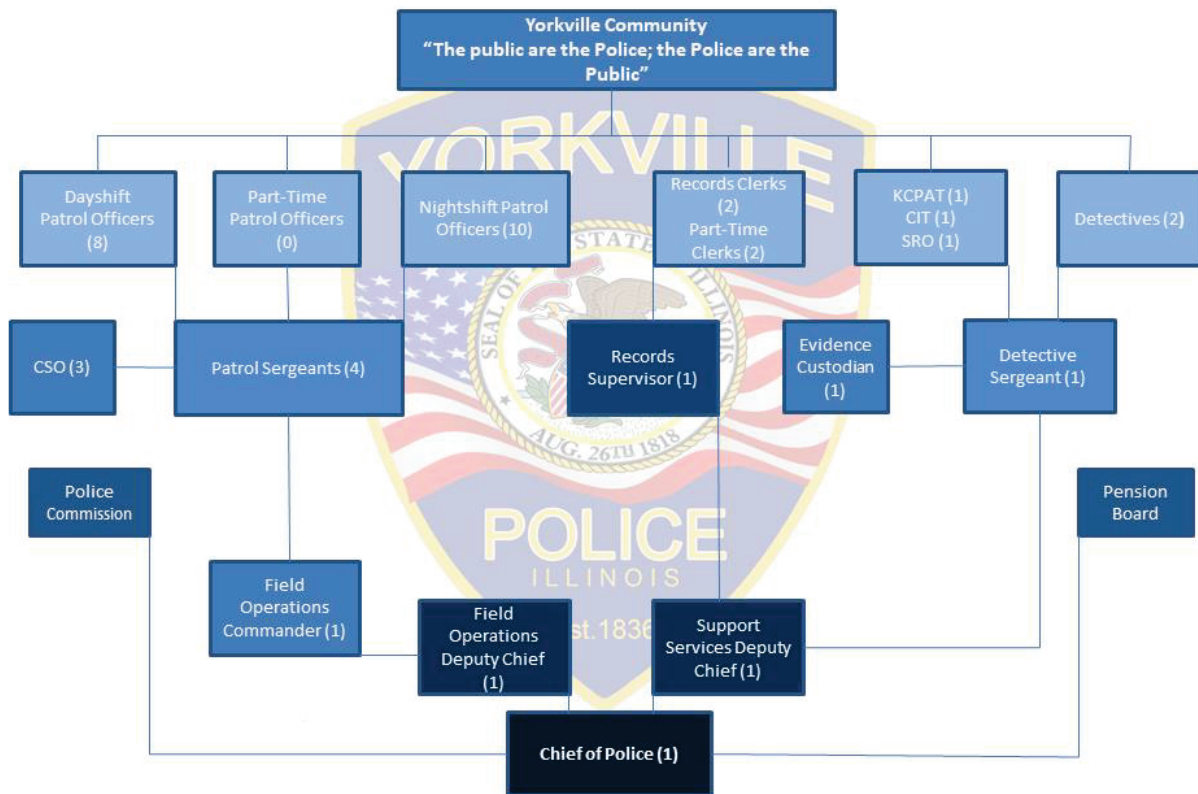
Yorkville Community
"The public are the Police; the Police are the Public"

YORKVILLE

Dayshift Patrol Officers (8)

Part-Time Patrol Officers (0)

Nightshift Patrol Officers (10)

Records Clerks (2)
Part-Time Clerks (2)

KCPAT (1)
CIT (1)
SRO (1)

Detectives (2)

STATE SEAL OF ILLINOIS

CSO (3)

Patrol Sergeants (4)

Records Supervisor (1)

Evidence Custodian (1)

Detective Sergeant (1)

AUG. 26TH 1818

Police Commission

Pension Board

POLICE
ILLINOIS

Field Operations Commander (1)

Field Operations Deputy Chief (1)

Est. 1836

Support Services Deputy Chief (1)

Chief of Police (1)